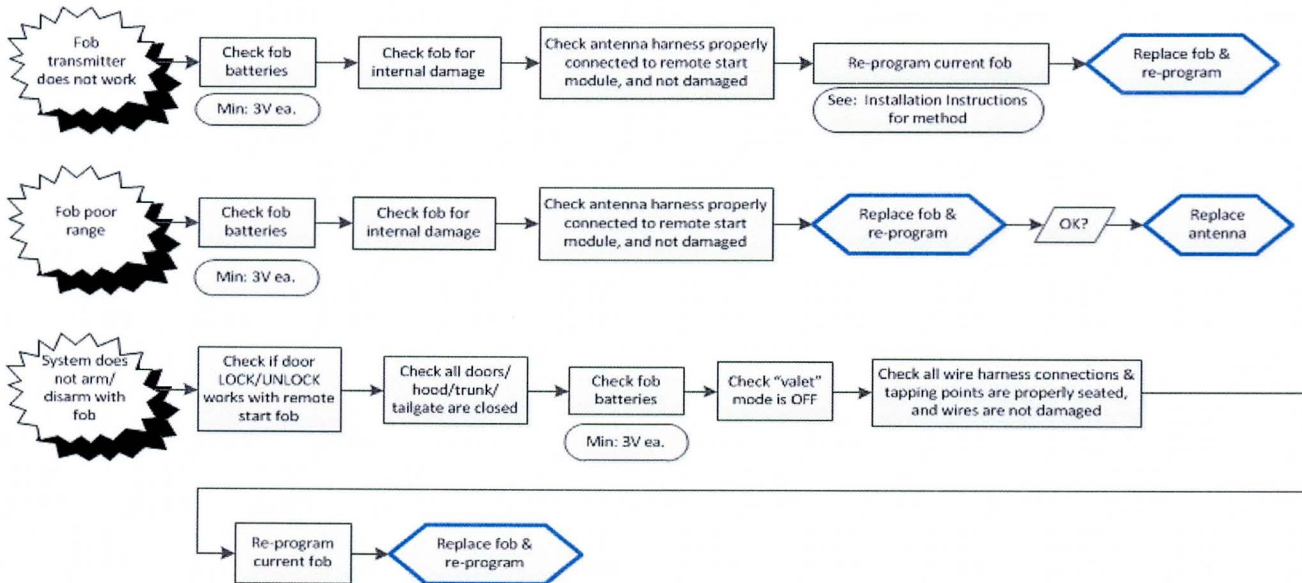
Fob transmitter does not work

Check fob batteries

Min: 3V ea.

Check fob for internal damage

Check antenna harness properly connected to remote start module, and not damaged

Re-program current fob

See: Installation Instructions for method

Replace fob & re-program

Fob poor range

Check fob batteries

Min: 3V ea.

Check fob for internal damage

Check antenna harness properly connected to remote start module, and not damaged

Replace fob & re-program

OK?

Replace antenna

System does not arm/ disarm with fob

Check if door LOCK/UNLOCK works with remote start fob

Check all doors/ hood/trunk/ tailgate are closed

Check fob batteries

Min: 3V ea.

Check "valet" mode is OFF

Check all wire harness connections & tapping points are properly seated, and wires are not damaged

Re-program current fob

Replace fob & re-program